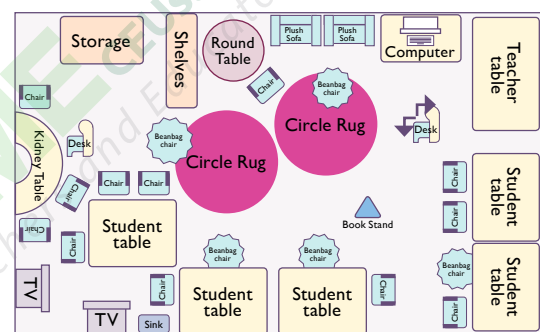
Storage

Shelves

Round Table

Plush Sofa

Plush Sofa

Computer

Teacher table

Chair

Chair

Beanbag chair

Circle Rug

Desk

Kidney Table

Desk

Beanbag chair

Circle Rug

Chair

Chair

Chair

Chair

Student table

Chair

Student table

Chair

Book Stand

Chair

Chair

Student table

Beanbag chair

Beanbag chair

Beanbag chair

TV

TV

Sink

Chair

Student table

Student table

Chair

Chair